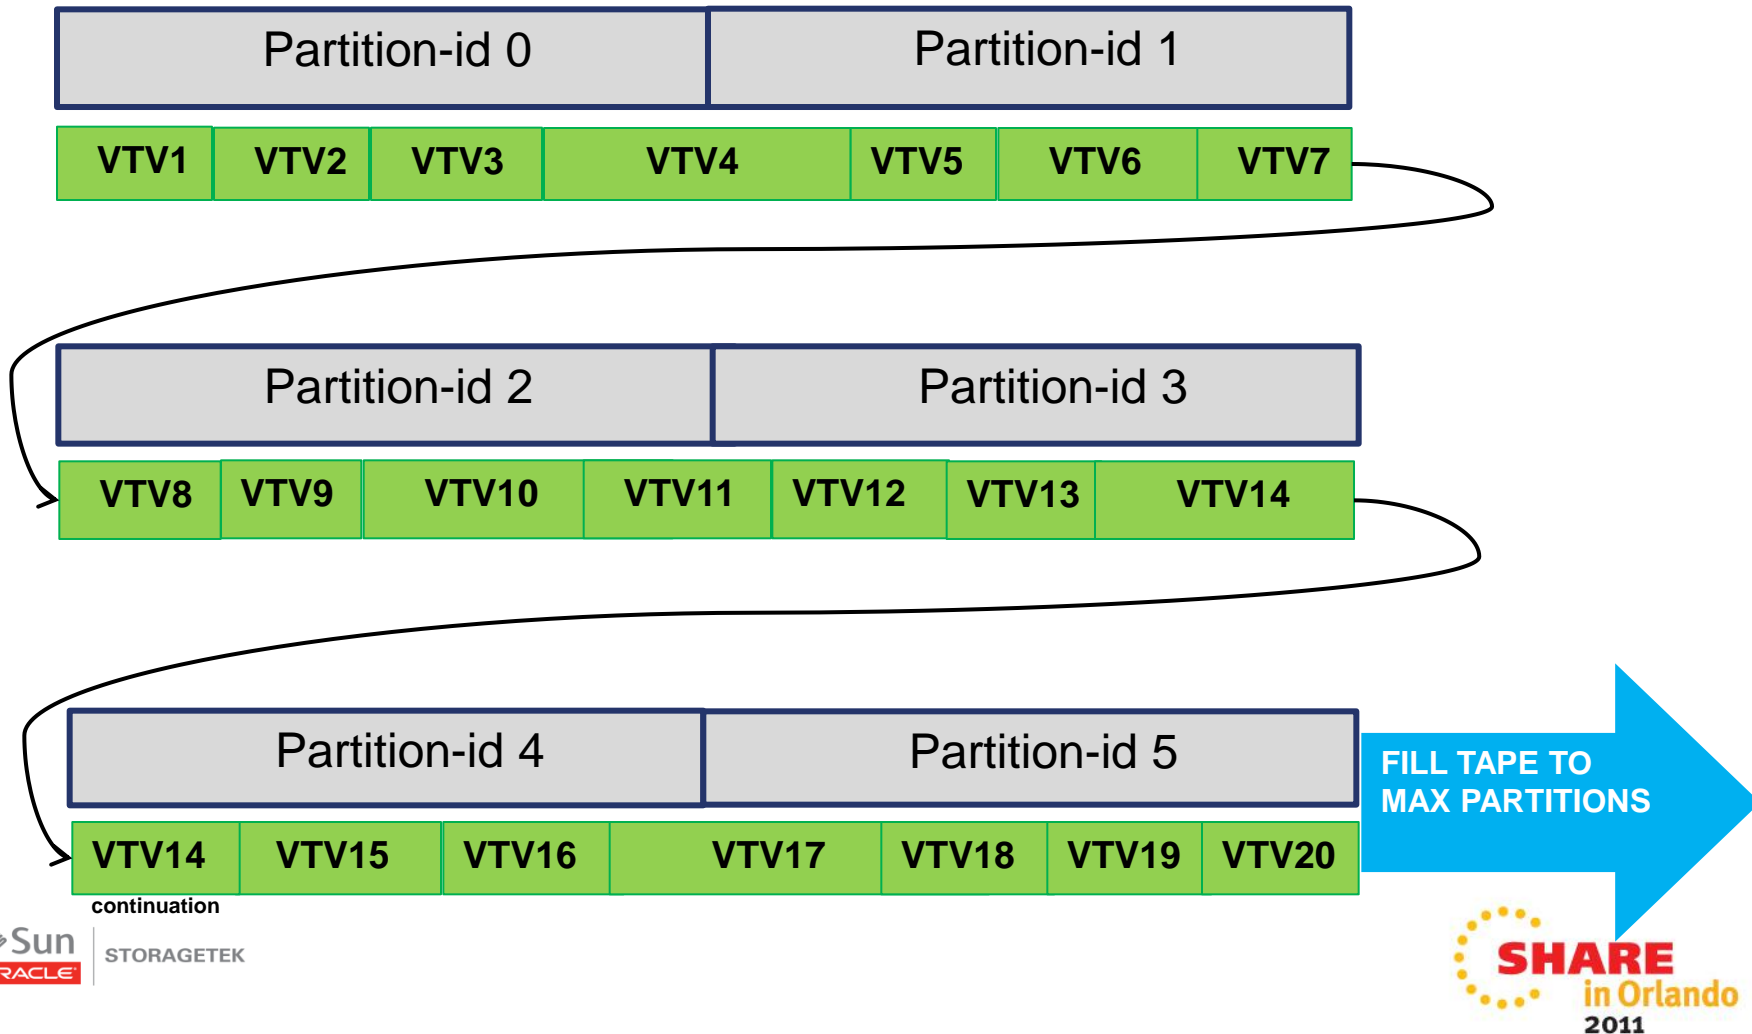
Partition-id 0

Partition-id 1

VTV1 VTV2 VTV3 VTV4 VTV5 VTV6 VTV7

Partition-id 2

Partition-id 3

VTV8 VTV9 VTV10 VTV11 VTV12 VTV13 VTV14

Partition-id 4

Partition-id 5

VTV14 VTV15 VTV16 VTV17 VTV18 VTV19 VTV20

continuation

FILL TAPE TO MAX PARTITIONS

Sun
RACLE

STORAGETEK

SHARE
in Orlando
2011